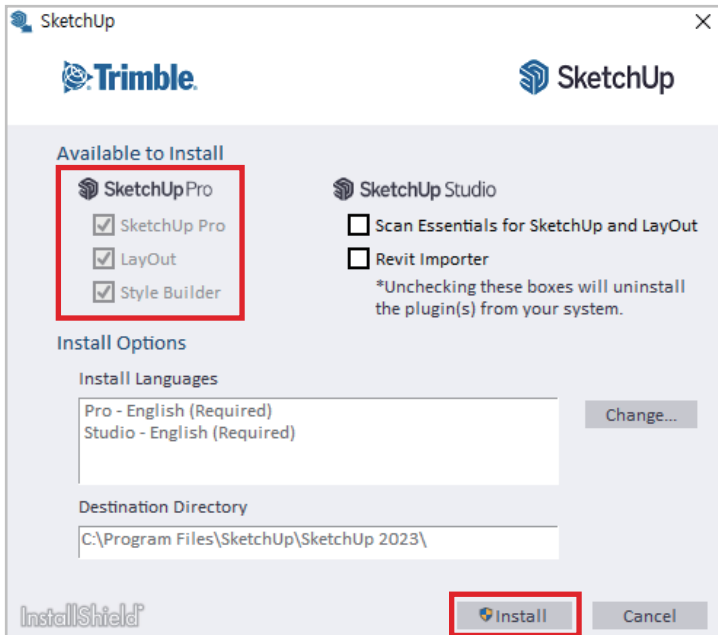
SketchUp

Trimble.

SketchUp

Available to Install

SketchUp Pro

SketchUp Pro

LayOut

Style Builder

SketchUp Studio

Scan Essentials for SketchUp and LayOut

Revit Importer

*Unchecking these boxes will uninstall the plugin(s) from your system.

Install Options

Install Languages

Pro - English (Required)
Studio - English (Required)

Change...

Destination Directory

C:\Program Files\SketchUp\SketchUp 2023\

InstallShield

Install

Cancel